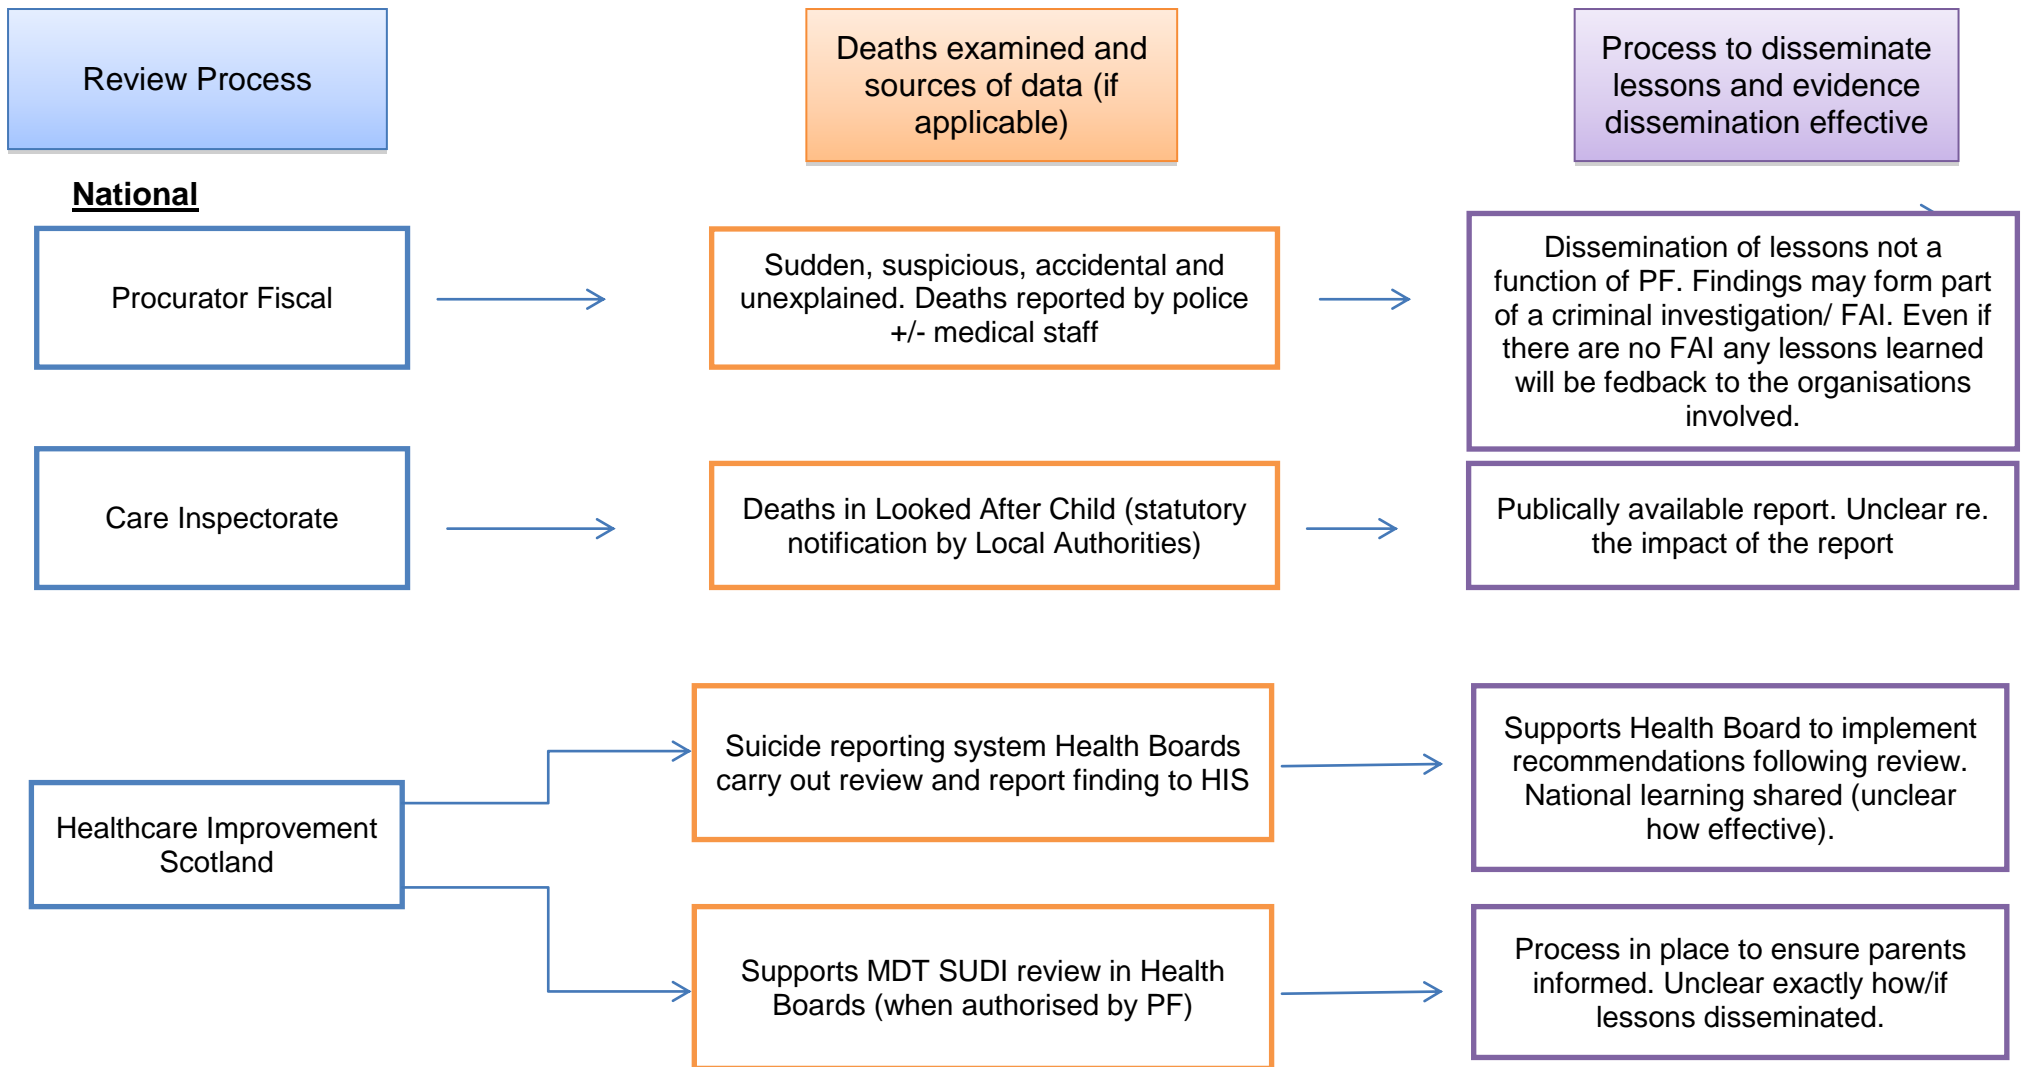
Review Process

Deaths examined and sources of data (if applicable)

Process to disseminate lessons and evidence dissemination effective

National

Procurator Fiscal

Sudden, suspicious, accidental and unexplained. Deaths reported by police +/- medical staff

Dissemination of lessons not a function of PF. Findings may form part of a criminal investigation/ FAI. Even if there are no FAI any lessons learned will be fedback to the organisations involved.

Care Inspectorate

Deaths in Looked After Child (statutory notification by Local Authorities)

Publically available report. Unclear re. the impact of the report

Healthcare Improvement Scotland

Suicide reporting system Health Boards carry out review and report finding to HIS

Supports Health Board to implement recommendations following review. National learning shared (unclear how effective).

Supports MDT SUDI review in Health Boards (when authorised by PF)

Process in place to ensure parents informed. Unclear exactly how/if lessons disseminated.